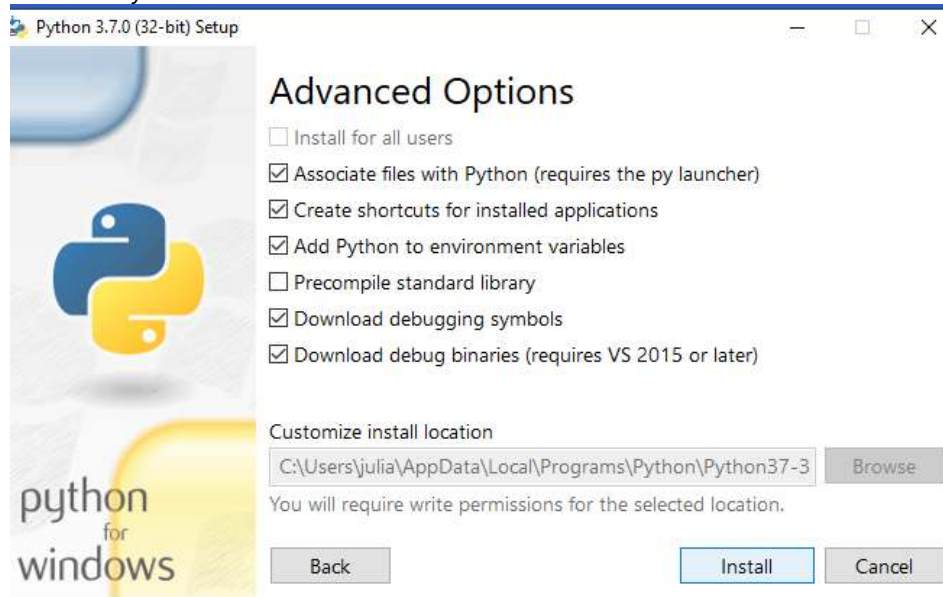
Python 3.7.0 (32-bit) Setup

Advanced Options

☐ Install for all users
☑ Associate files with Python (requires the py launcher)
☑ Create shortcuts for installed applications
☑ Add Python to environment variables
☐ Precompile standard library
☑ Download debugging symbols
☑ Download debug binaries (requires VS 2015 or later)

Customize install location
C:\Users\julia\AppData\Local\Programs\Python\Python37-3
Browse
You will require write permissions for the selected location.

python for windows

Back
Install
Cancel